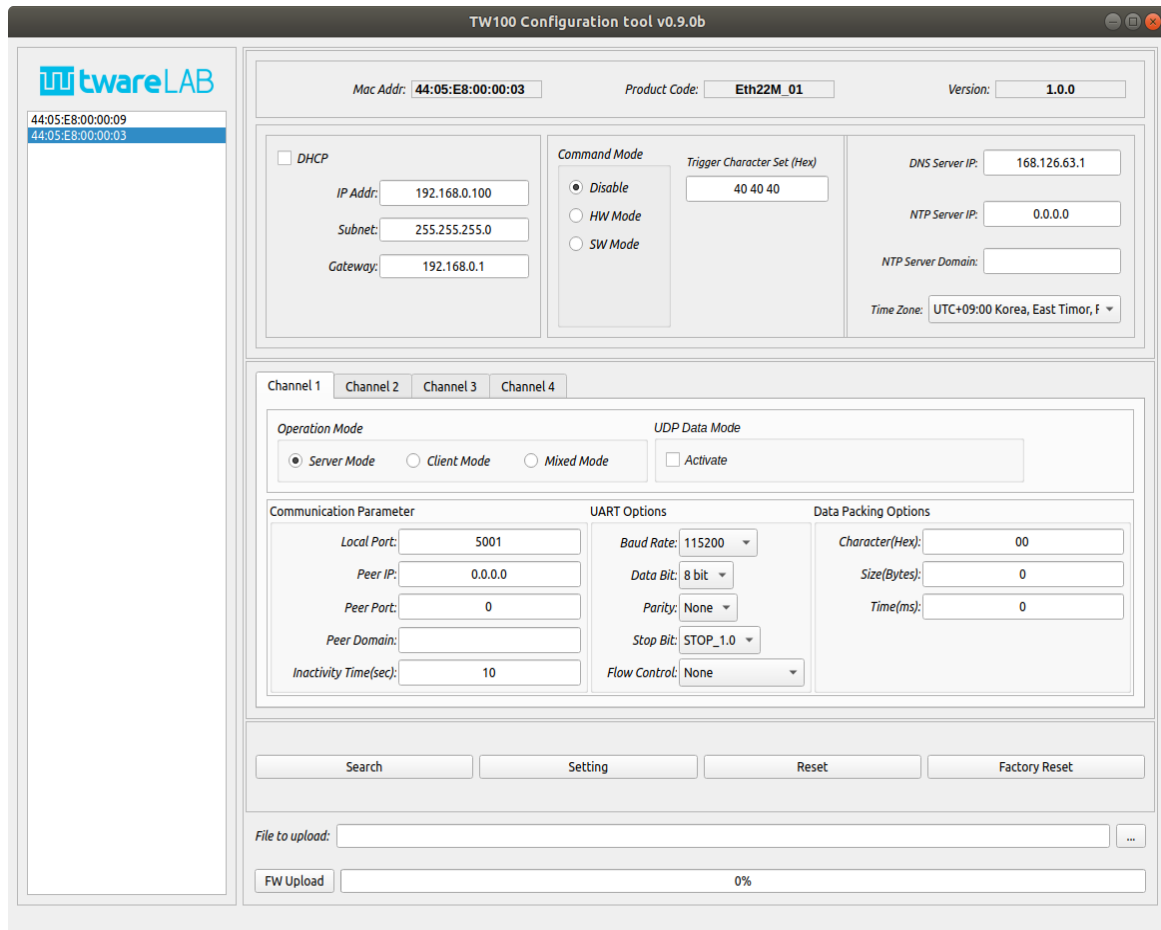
TW100 Configuration tool v0.9.0b

twareLAB

44:05:E8:00:00:09
44:05:E8:00:00:03

Mac Addr: 44:05:E8:00:00:03
Product Code: Eth22M_01
Version: 1.0.0

DHCP
IP Addr: 192.168.0.100
Subnet: 255.255.255.0
Gateway: 192.168.0.1

Command Mode
Disable
HW Mode
SW Mode

Trigger Character Set (Hex)
40 40 40

DNS Server IP: 168.126.63.1
NTP Server IP: 0.0.0.0
NTP Server Domain:
Time Zone: UTC+09:00 Korea, East Timor, F

Channel 1
Channel 2
Channel 3
Channel 4

Operation Mode
Server Mode
Client Mode
Mixed Mode

UDP Data Mode
Activate

Communication Parameter
Local Port: 5001
Peer IP: 0.0.0.0
Peer Port: 0
Peer Domain:
Inactivity Time(sec): 10

UART Options
Baud Rate: 115200
Data Bit: 8 bit
Parity: None
Stop Bit: STOP_1.0
Flow Control: None

Data Packing Options
Character(Hex): 00
Size(Bytes): 0
Time(ms): 0

Search
Setting
Reset
Factory Reset

File to upload:
...

FW Upload
0%